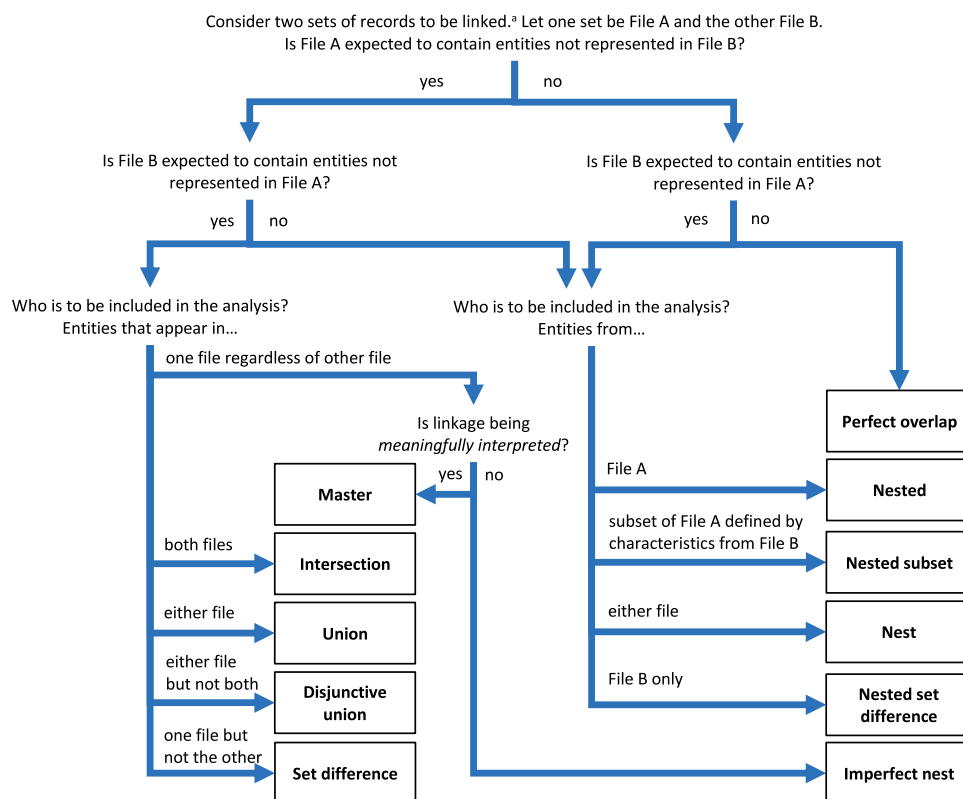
Consider two sets of records to be linked.ᵃ Let one set be File A and the other File B.
Is File A expected to contain entities not represented in File B?

yes no

Is File B expected to contain entities not represented in File A?

yes no

Is File B expected to contain entities not represented in File A?

yes no

Who is to be included in the analysis?
Entities that appear in…

Who is to be included in the analysis?
Entities from…

one file regardless of other file

Is linkage being *meaningfully interpreted*?

yes no

Perfect overlap

Master

File A

Nested

both files

Intersection

subset of File A defined by characteristics from File B

Nested subset

either file

Union

either file

Nest

either file but not both

Disjunctive union

File B only

Nested set difference

one file but not the other

Set difference

Imperfect nest